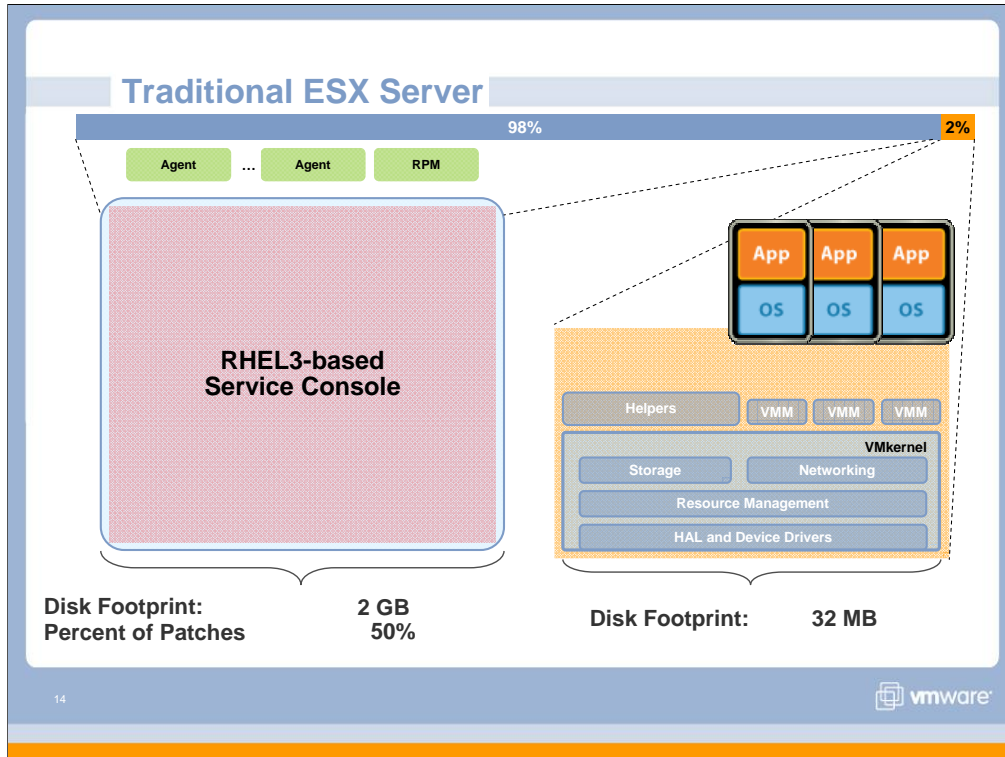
Traditional ESX Server

98%

2%

Agent

...

Agent

RPM

RHEL3-based Service Console

App

App

App

OS

OS

OS

Helpers

VMM

VMM

VMM

VMkernel

Storage

Networking

Resource Management

HAL and Device Drivers

Disk Footprint: 2 GB
Percent of Patches 50%

Disk Footprint: 32 MB

14

vmware